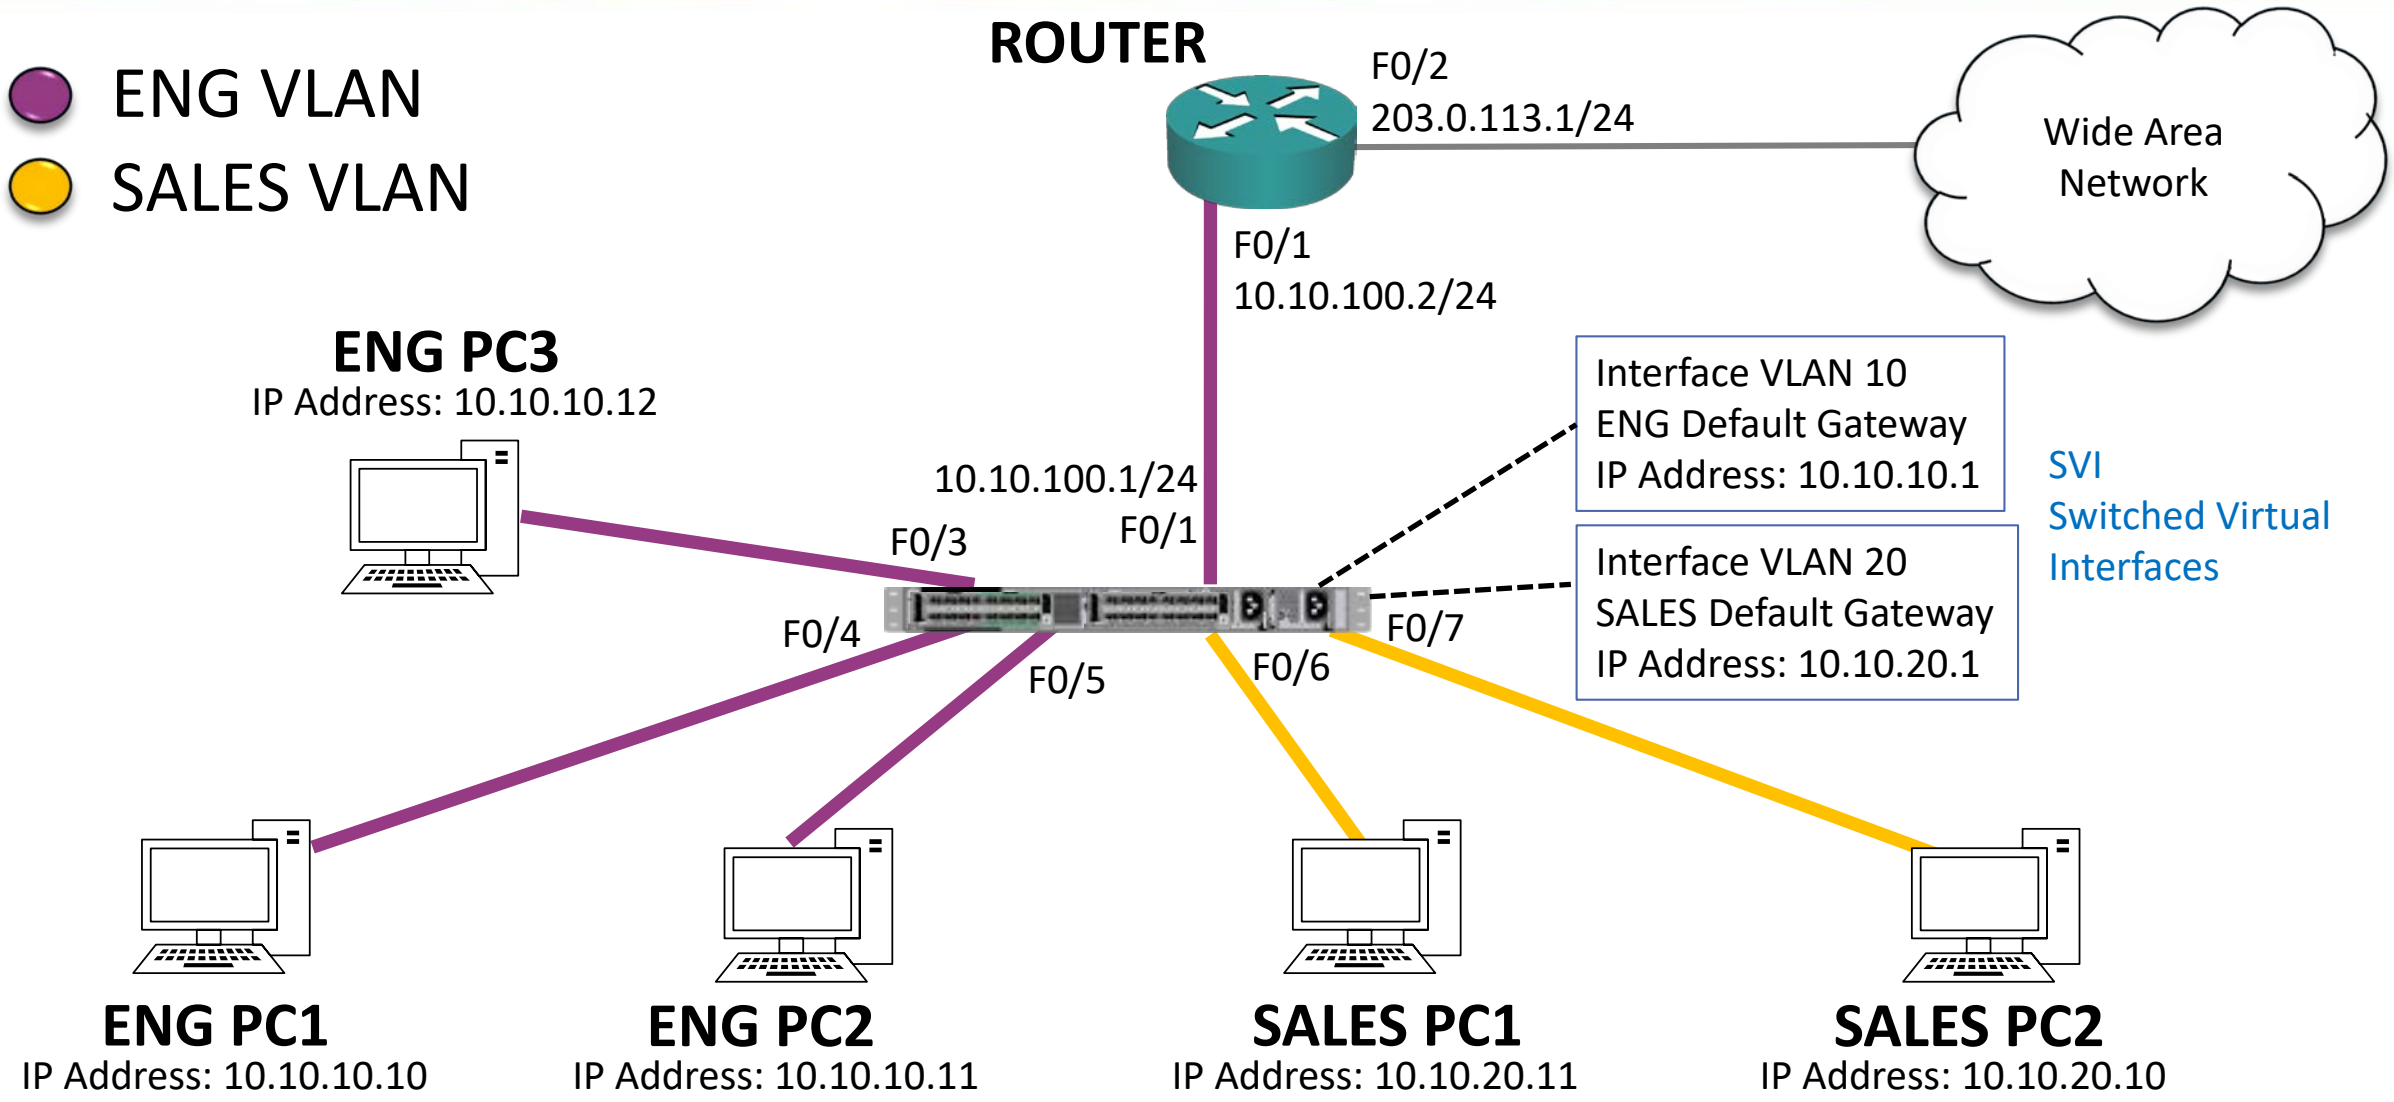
ENG VLAN
SALES VLAN

ROUTER

F0/2
203.0.113.1/24

Wide Area Network

F0/1
10.10.100.2/24

ENG PC3
IP Address: 10.10.10.12

Interface VLAN 10
ENG Default Gateway
IP Address: 10.10.10.1

SVI
Switched Virtual Interfaces

10.10.100.1/24
F0/3
F0/1

Interface VLAN 20
SALES Default Gateway
IP Address: 10.10.20.1

F0/4
F0/5
F0/6
F0/7

ENG PC1
IP Address: 10.10.10.10

ENG PC2
IP Address: 10.10.10.11

SALES PC1
IP Address: 10.10.20.11

SALES PC2
IP Address: 10.10.20.10